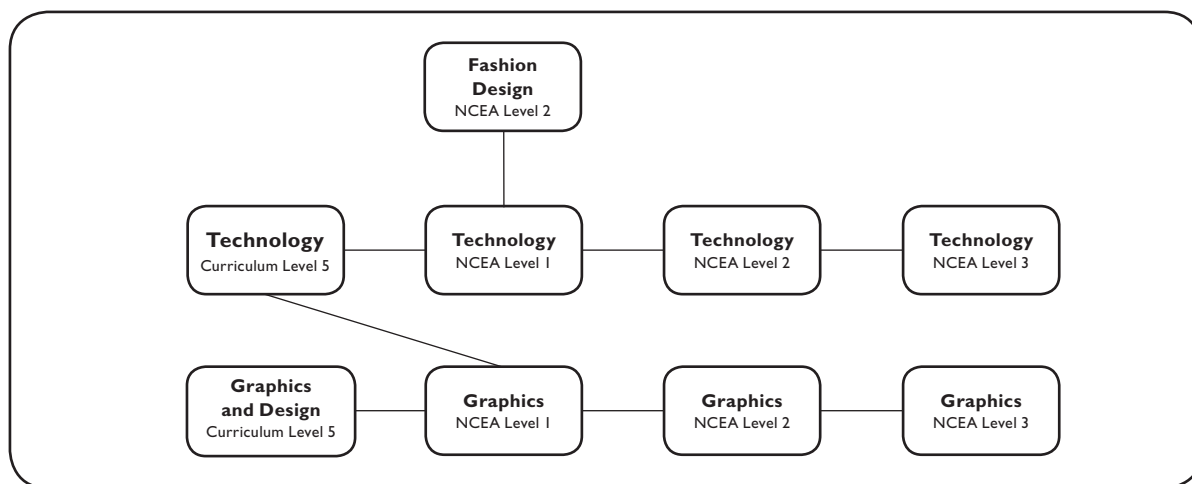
Fashion Design
NCEA Level 2

Technology
Curriculum Level 5

Technology
NCEA Level 1

Technology
NCEA Level 2

Technology
NCEA Level 3

Graphics and Design
Curriculum Level 5

Graphics
NCEA Level 1

Graphics
NCEA Level 2

Graphics
NCEA Level 3